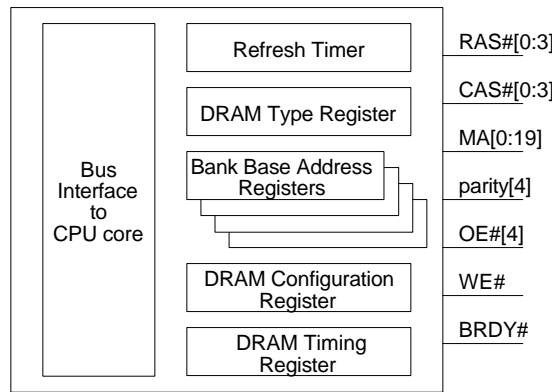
Bus Interface to CPU core

Refresh Timer

DRAM Type Register

Bank Base Address Registers

DRAM Configuration Register

DRAM Timing Register

RAS#[0:3]

CAS#[0:3]

MA[0:19]

parity[4]

OE#[4]

WE#

BRDY#